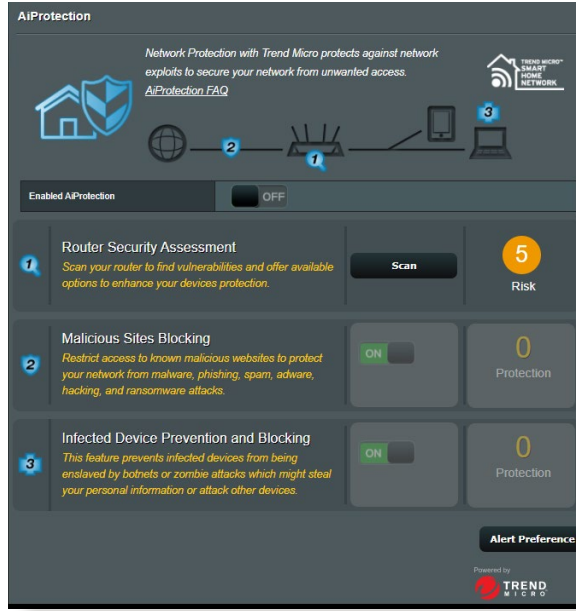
AiProtection

Network Protection with Trend Micro protects against network exploits to secure your network from unwanted access.
AiProtection FAQ

TREND MICRO™ SMART HOME NETWORK

2

1

3

Enabled AiProtection

OFF

1

Router Security Assessment
Scan your router to find vulnerabilities and offer available options to enhance your devices protection.

Scan

5
Risk

2

Malicious Sites Blocking
Restrict access to known malicious websites to protect your network from malware, phishing, spam, adware, hacking, and ransomware attacks.

ON

0
Protection

3

Infected Device Prevention and Blocking
This feature prevents infected devices from being enslaved by botnets or zombie attacks which might steal your personal information or attack other devices.

ON

0
Protection

Alert Preference

Powered by
TREND MICRO